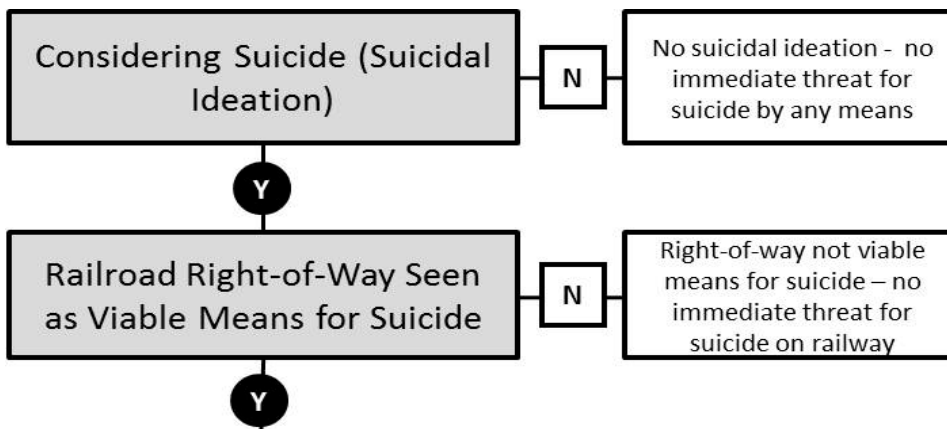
Considering Suicide (Suicidal Ideation)

N

No suicidal ideation - no immediate threat for suicide by any means

Y

Railroad Right-of-Way Seen as Viable Means for Suicide

N

Right-of-way not viable means for suicide – no immediate threat for suicide on railway

Y